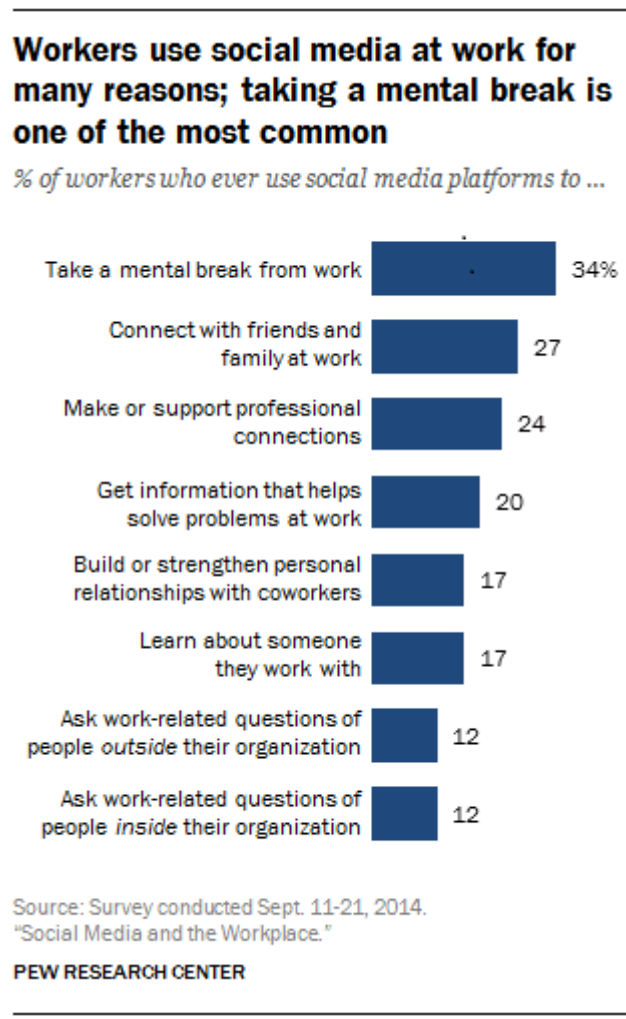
Workers use social media at work for many reasons; taking a mental break is one of the most common

% of workers who ever use social media platforms to ...

Take a mental break from work 34%

Connect with friends and family at work 27

Make or support professional connections 24

Get information that helps solve problems at work 20

Build or strengthen personal relationships with coworkers 17

Learn about someone they work with 17

Ask work-related questions of people outside their organization 12

Ask work-related questions of people inside their organization 12

Source: Survey conducted Sept. 11-21, 2014. "Social Media and the Workplace."

PEW RESEARCH CENTER